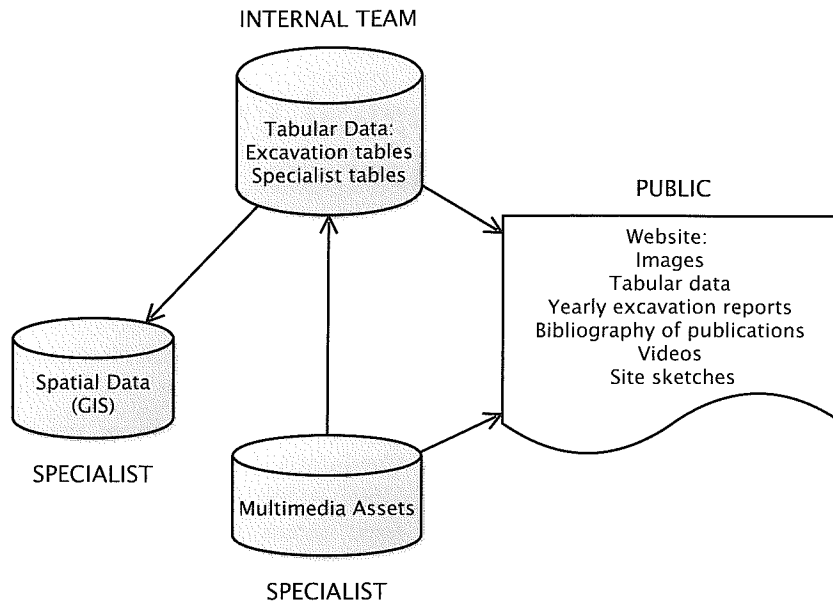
INTERNAL TEAM

Tabular Data:
Excavation tables
Specialist tables

PUBLIC

Website:
Images
Tabular data
Yearly excavation reports
Bibliography of publications
Videos
Site sketches

Spatial Data
(GIS)

SPECIALIST

Multimedia Assets

SPECIALIST